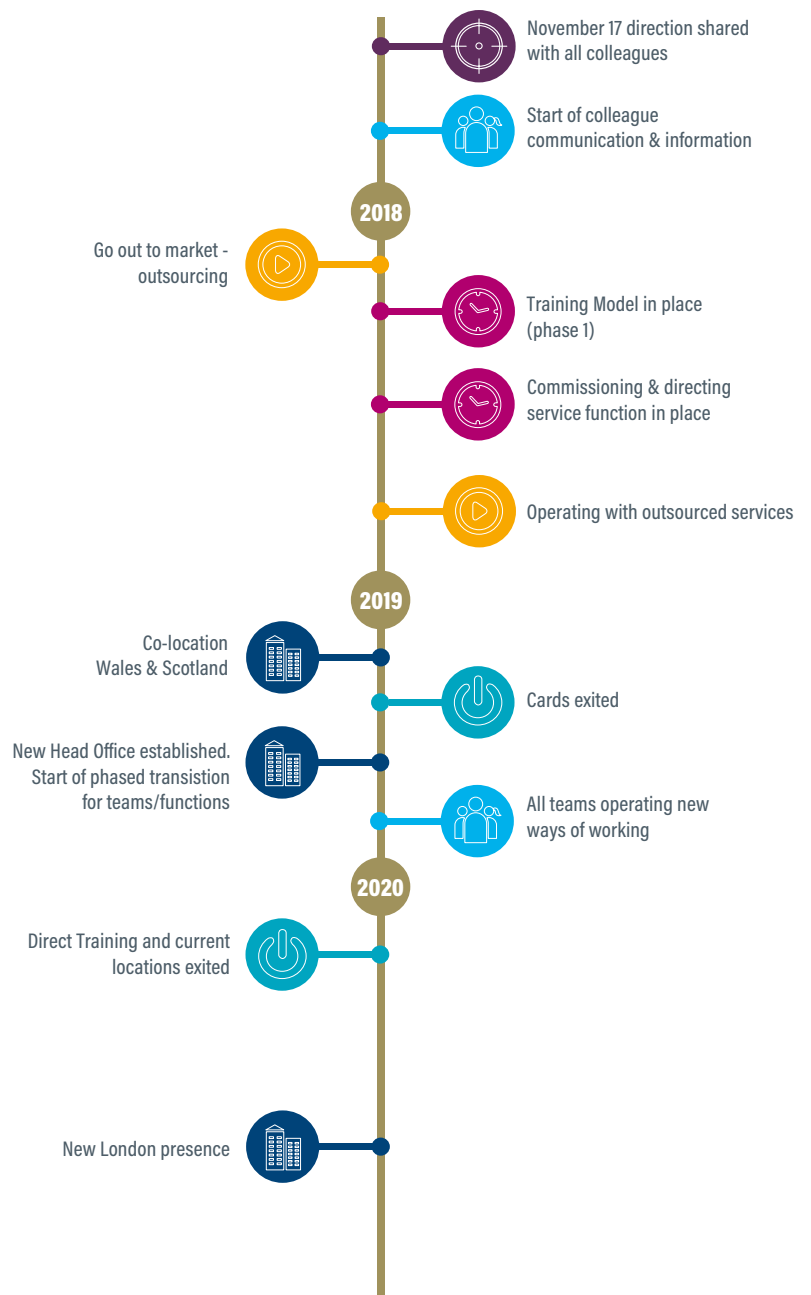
November 17 direction shared with all colleagues

Start of colleague communication & information

2018

Go out to market - outsourcing

Training Model in place (phase 1)

Commissioning & directing service function in place

Operating with outsourced services

2019

Co-location Wales & Scotland

Cards exited

New Head Office established. Start of phased transistion for teams/functions

All teams operating new ways of working

2020

Direct Training and current locations exited

New London presence